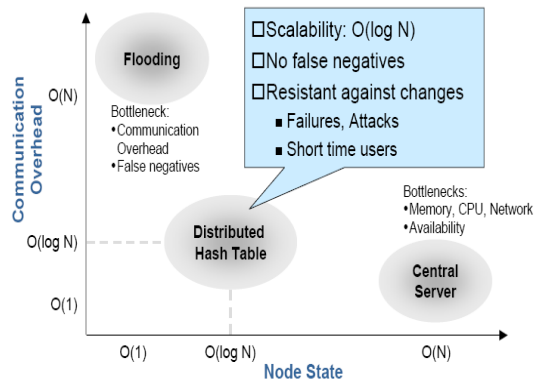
Scalability: O(log N)
No false negatives
Resistant against changes
Failures, Attacks
Short time users

Flooding

Bottleneck:
•Communication Overhead
•False negatives

Communication Overhead

O(N)

O(log N)

O(1)

Distributed Hash Table

Bottlenecks:
•Memory, CPU, Network
•Availability

Central Server

O(1)
O(log N)
O(N)

Node State